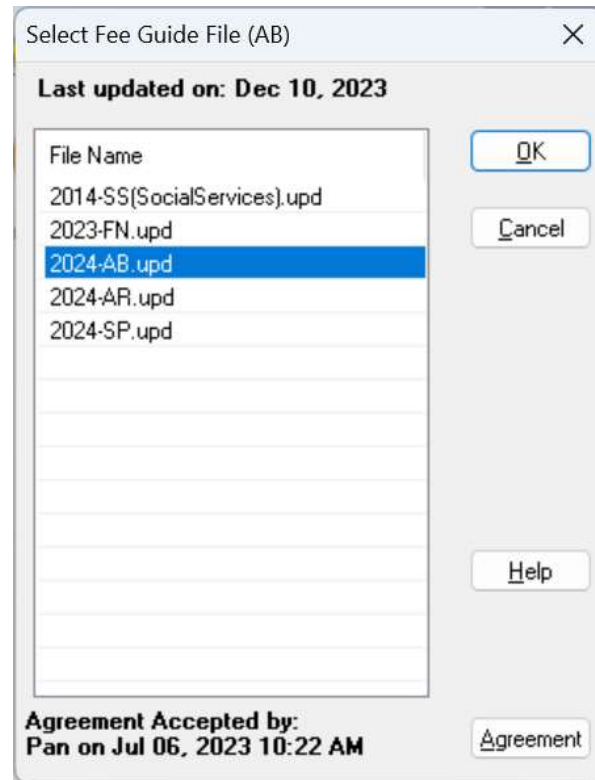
Select Fee Guide File (AB)

Last updated on: Dec 10, 2023

| File Name |
|---|
| 2014-SS(SocialServices).upd |
| 2023-FN.upd |
| 2024-AB.upd |
| 2024-AR.upd |
| 2024-SP.upd |

OK

Cancel

Help

Agreement Accepted by:
Pan on Jul 06, 2023 10:22 AM

Agreement